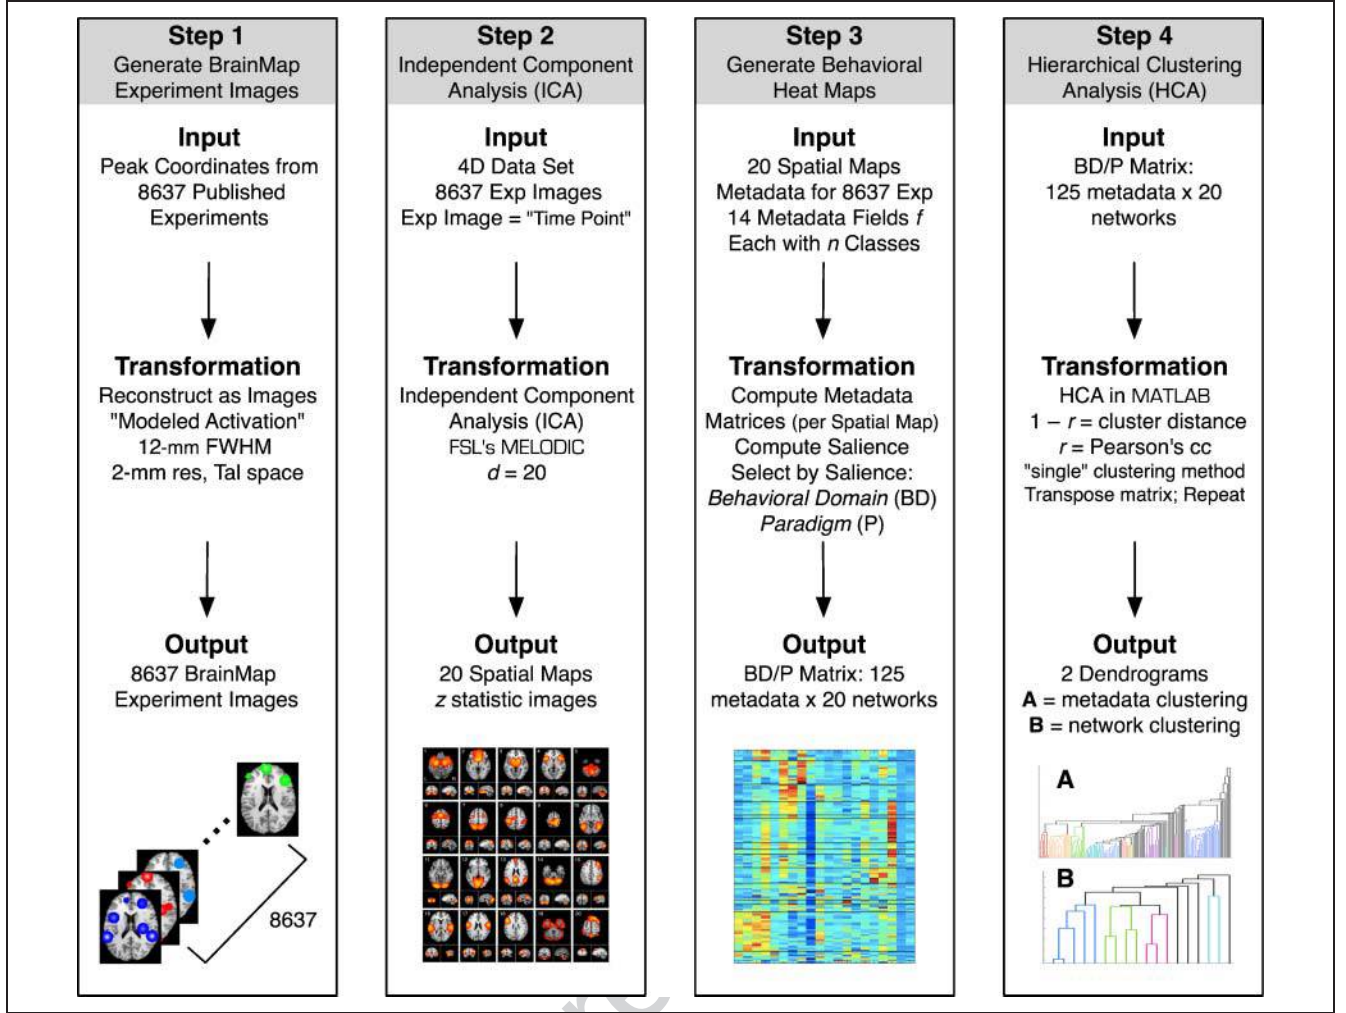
Step 1
Generate BrainMap Experiment Images

Input
Peak Coordinates from 8637 Published Experiments

Transformation
Reconstruct as Images "Modeled Activation" 12-mm FWHM 2-mm res, Tal space

Output
8637 BrainMap Experiment Images

8637

Step 2
Independent Component Analysis (ICA)

Input
4D Data Set
8637 Exp Images
Exp Image = "Time Point"

Transformation
Independent Component Analysis (ICA)
FSL's MELODIC
$d = 20$

Output
20 Spatial Maps
$z$ statistic images

Step 3
Generate Behavioral Heat Maps

Input
20 Spatial Maps
Metadata for 8637 Exp
14 Metadata Fields $f$
Each with $n$ Classes

Transformation
Compute Metadata Matrices (per Spatial Map)
Compute Salience
Select by Salience:
*Behavioral Domain* (BD)
*Paradigm* (P)

Output
BD/P Matrix: 125 metadata x 20 networks

Step 4
Hierarchical Clustering Analysis (HCA)

Input
BD/P Matrix:
125 metadata x 20 networks

Transformation
HCA in MATLAB
$1 - r$ = cluster distance
$r$ = Pearson's cc
"single" clustering method
Transpose matrix; Repeat

Output
2 Dendrograms
**A** = metadata clustering
**B** = network clustering

A

B